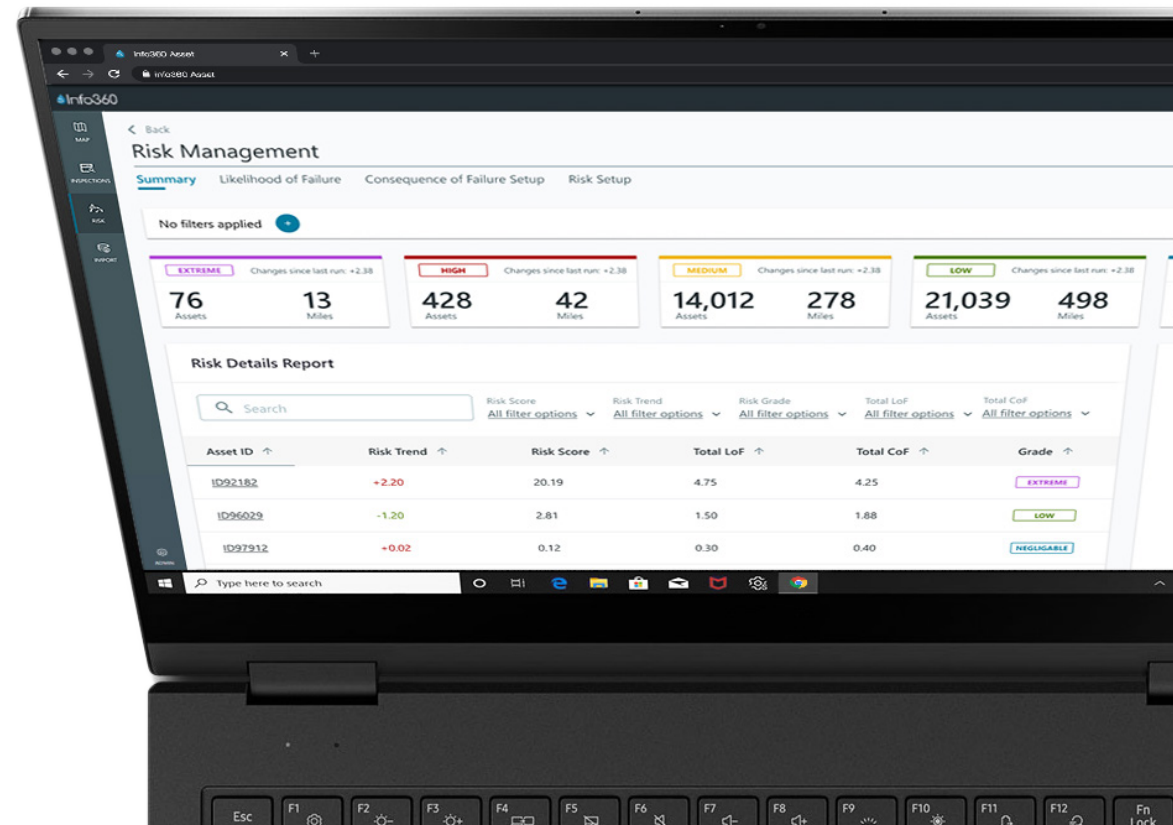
Info360 Asset
Info360 Asset
Info360
MAP
INSPECTIONS
RISK
IMPORT
< Back
Risk Management
Summary Likelihood of Failure Consequence of Failure Setup Risk Setup
No filters applied +

EXTREME Changes since last run: +2.38
76 Assets 13 Miles

HIGH Changes since last run: +2.38
428 Assets 42 Miles

MEDIUM Changes since last run: +2.38
14,012 Assets 278 Miles

LOW Changes since last run: +2.38
21,039 Assets 498 Miles

Risk Details Report
Search
Risk Score All filter options
Risk Trend All filter options
Risk Grade All filter options
Total LoF All filter options
Total CoF All filter options

| Asset ID | Risk Trend | Risk Score | Total LoF | Total CoF | Grade |
|---|---|---|---|---|---|
| ID92182 | +2.20 | 20.19 | 4.75 | 4.25 | EXTREME |
| ID96029 | -1.20 | 2.81 | 1.50 | 1.88 | LOW |
| ID97912 | +0.02 | 0.12 | 0.30 | 0.40 | NEGLIGABLE |

ADMIN
Type here to search
Esc F1 F2 F3 F4 F5 F6 F7 F8 F9 F10 F11 F12 Fn Lock